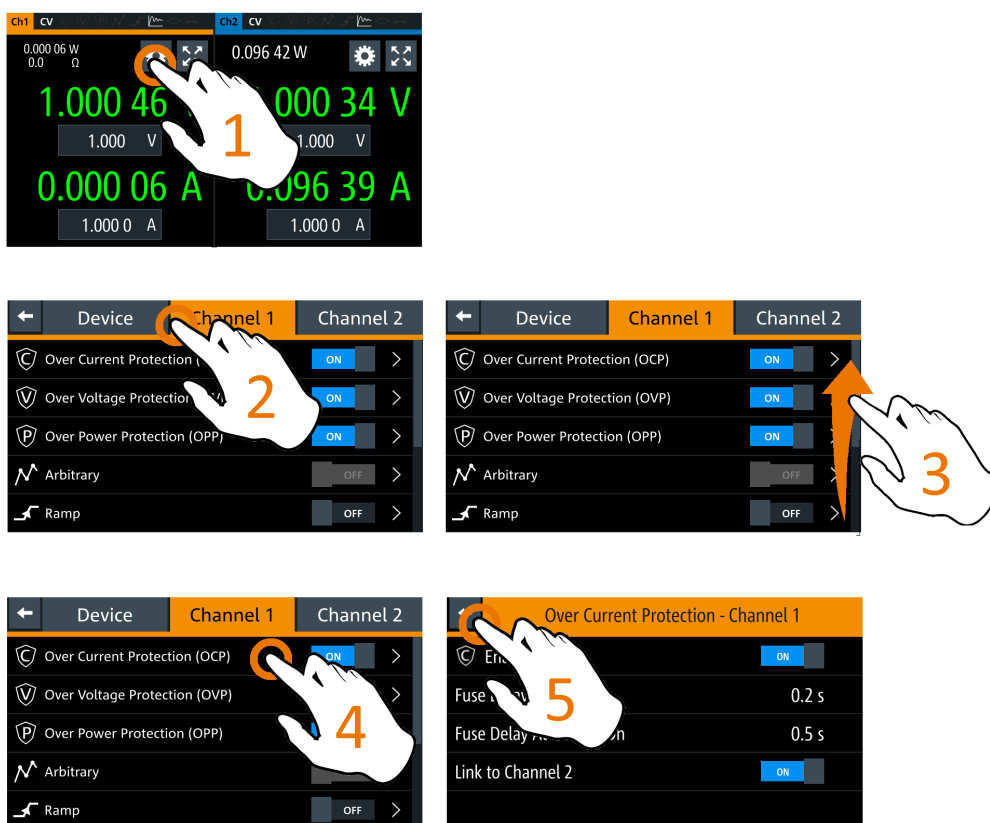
Ch1 CV

0.000 06 W
0.0 Ω

1.000 46

1.000 V

0.000 06 A

1.000 0 A

Ch2 CV

0.096 42 W

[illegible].000 34 V

1.000 V

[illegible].096 39 A

1.000 0 A

1

Device Channel 1 Channel 2

Over Current Protection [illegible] ON

Over Voltage Protection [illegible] ON

Over Power Protection (OPP) ON

Arbitrary OFF

Ramp OFF

2

Device Channel 1 Channel 2

Over Current Protection (OCP) ON

Over Voltage Protection (OVP) ON

Over Power Protection (OPP) ON

Arbitrary OFF

Ramp OFF

3

Device Channel 1 Channel 2

Over Current Protection (OCP) ON

Over Voltage Protection (OVP)

Over Power Protection (OPP)

Arbitrary

Ramp OFF

4

Over Current Protection - Channel 1

En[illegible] ON

Fuse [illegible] 0.2 s

Fuse Delay A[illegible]n 0.5 s

Link to Channel 2 ON

5